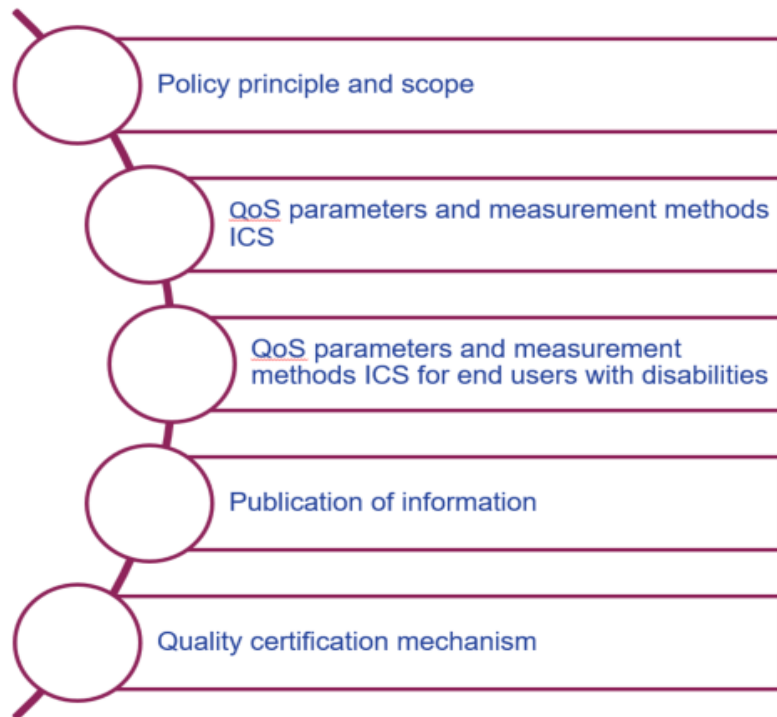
Policy principle and scope

QoS parameters and measurement methods ICS

QoS parameters and measurement methods ICS for end users with disabilities

Publication of information

Quality certification mechanism